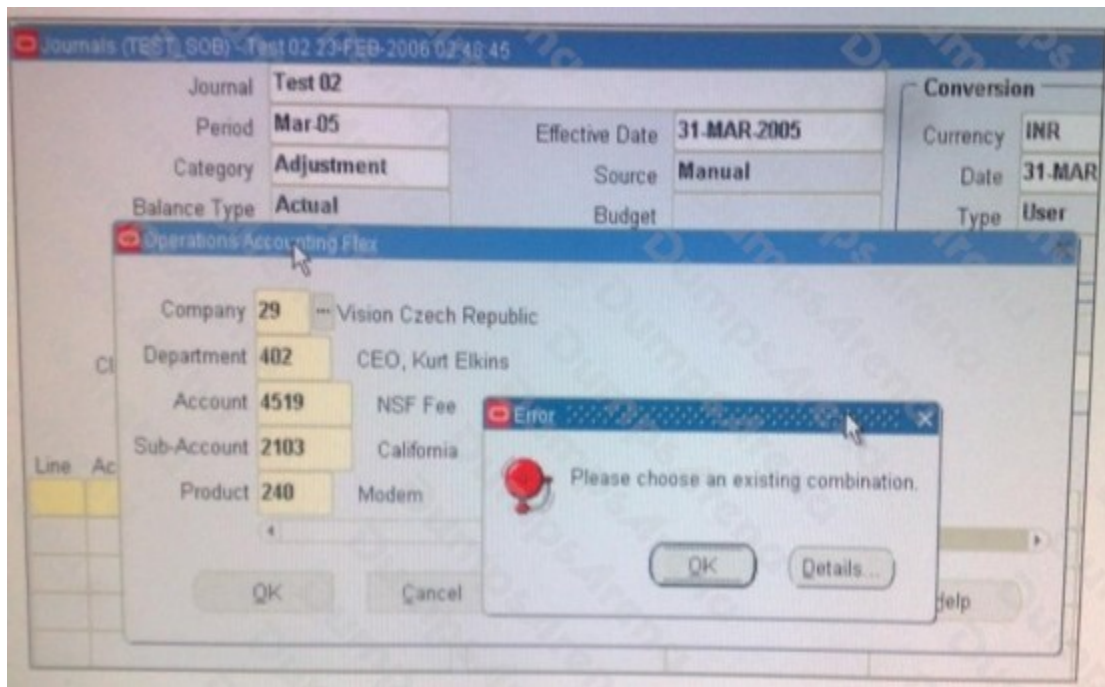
Journals (TEST_SOB) - Test 02 23-FEB-2006 02:48:45

Journal Test 02

Period Mar-05

Effective Date 31-MAR-2005

Category Adjustment

Source Manual

Balance Type Actual

Budget

Conversion

Currency INR

Date 31-MAR

Type User

Operations Accounting Flex

Company 29 Vision Czech Republic

Department 402 CEO, Kurt Elkins

Account 4519 NSF Fee

Sub-Account 2103 California

Product 240 Modem

Cl

Line Ac

OK Cancel

Error

Please choose an existing combination.

OK Details...

Help